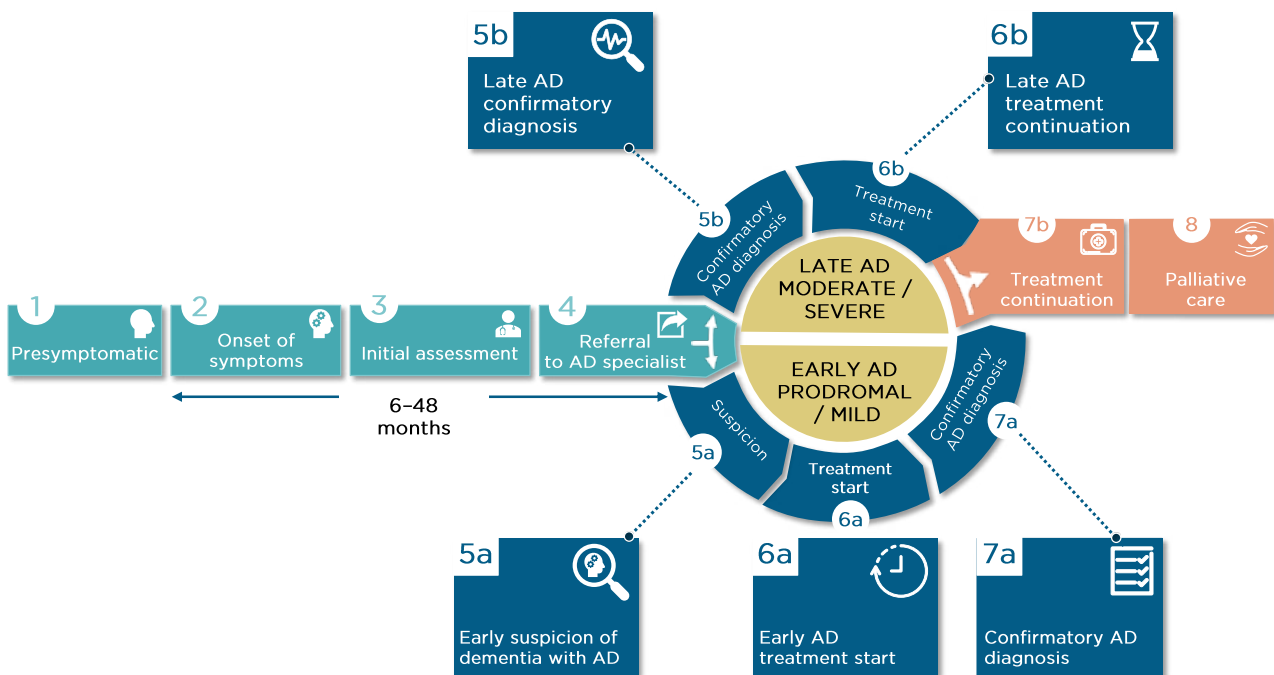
5b
Late AD confirmatory diagnosis

6b
Late AD treatment continuation

1
Presymptomatic

2
Onset of symptoms

3
Initial assessment

4
Referral to AD specialist

6–48 months

5b
Confirmatory AD diagnosis

6b
Treatment start

7b
Treatment continuation

8
Palliative care

LATE AD MODERATE / SEVERE

EARLY AD PRODROMAL / MILD

Suspicion
5a

Treatment start
6a

Confirmatory AD diagnosis
7a

5a
Early suspicion of dementia with AD

6a
Early AD treatment start

7a
Confirmatory AD diagnosis